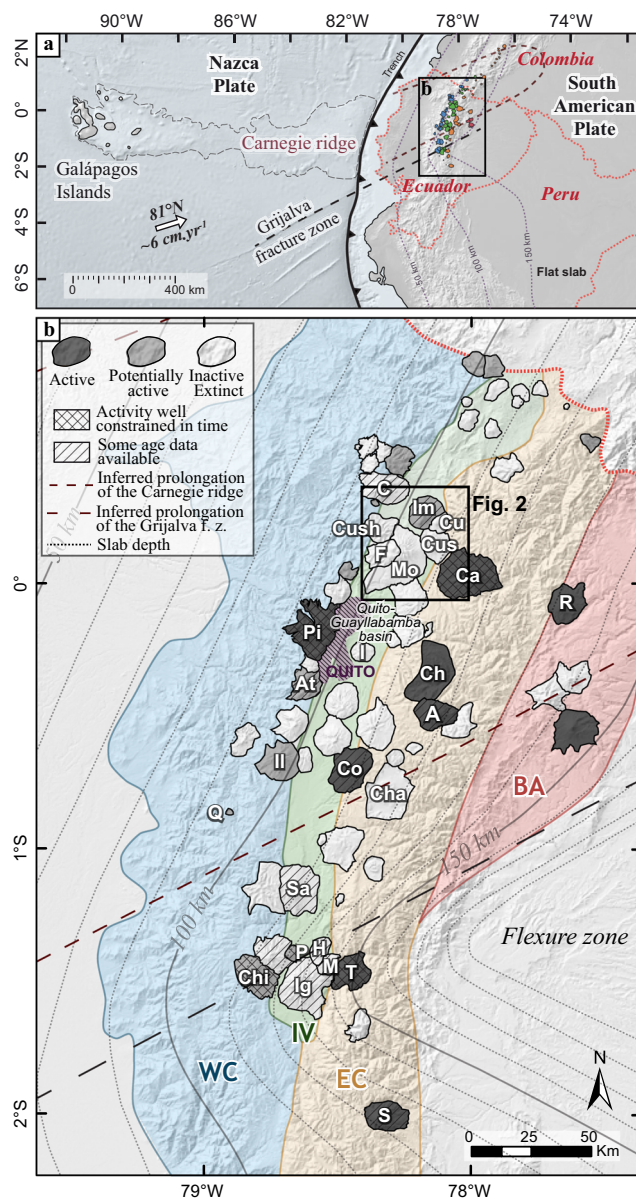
90°W 86°W 82°W 78°W 74°W

2°N 0° 2°S 4°S 6°S

a

Nazca Plate

Trench

b

Colombia

South American Plate

Galápagos Islands

Carnegie ridge

Ecuador

Peru

$81°N$
$\sim 6\ cm.yr^{-1}$

Grijalva fracture zone

50 km

100 km

150 km

Flat slab

0 400 km

b

Active Potentially active Inactive Extinct

Activity well constrained in time

Some age data available

Inferred prolongation of the Carnegie ridge

Inferred prolongation of the Grijalva f. z.

Slab depth

50 km

C

Im

Fig. 2

Cu

Cush

Cus

F

Mo

Ca

0°

R

Pi

Quito-Guayllabamba basin

QUITO

At

Ch

A

Il

Co

Cha

BA

Q

1°S

150 km

Sa

100 km

Flexure zone

P H

Chi

M T

Ig

IV

WC

EC

N

2°S

S

0 25 50 Km

79°W 78°W